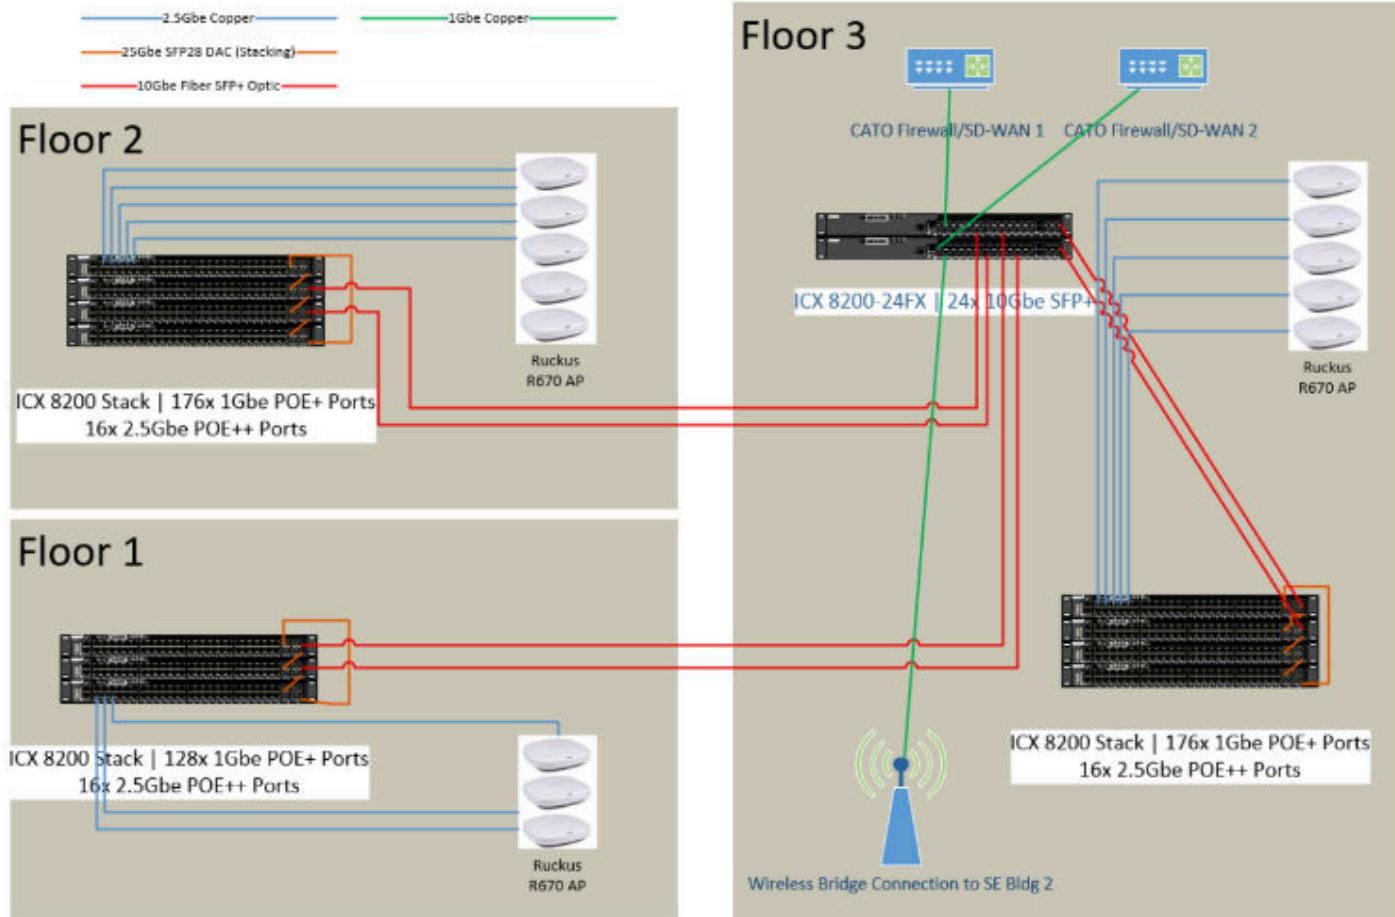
2.5Gbe Copper

1Gbe Copper

25Gbe SFP28 DAC (Stacking)

10Gbe Fiber SFP+ Optic

Floor 2

Ruckus R670 AP

ICX 8200 Stack | 176x 1Gbe POE+ Ports
16x 2.5Gbe POE++ Ports

Floor 1

ICX 8200 Stack | 128x 1Gbe POE+ Ports
16x 2.5Gbe POE++ Ports

Ruckus R670 AP

Floor 3

CATO Firewall/SD-WAN 1

CATO Firewall/SD-WAN 2

ICX 8200-24FX | 24x 10Gbe SFP+

Ruckus R670 AP

ICX 8200 Stack | 176x 1Gbe POE+ Ports
16x 2.5Gbe POE++ Ports

Wireless Bridge Connection to SE Bldg 2